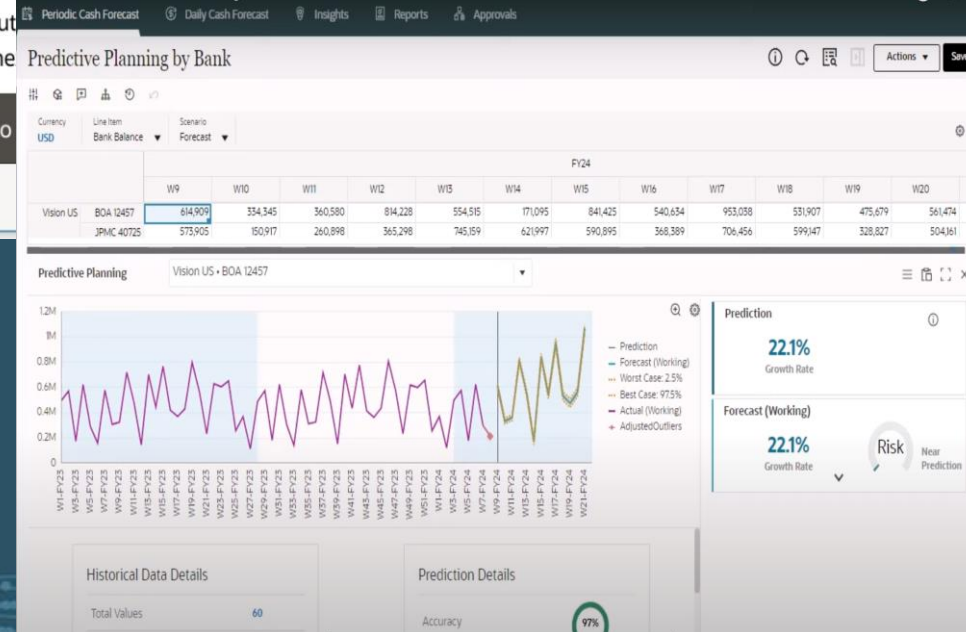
Periodic Cash Forecast  Daily Cash Forecast  Insights  Reports  Approvals

Predictive Planning by Bank

Actions ▾  Save

Currency USD  Line Item Bank Balance ▾  Scenario Forecast ▾

| | | FY24 | | | | | | | | | | | |
|---|---|---|---|---|---|---|---|---|---|---|---|---|---|
| | | W9 | W10 | W11 | W12 | W13 | W14 | W15 | W16 | W17 | W18 | W19 | W20 |
| Vision US | BOA 12457 | 614,909 | 334,345 | 360,580 | 814,228 | 554,515 | 171,095 | 841,425 | 540,634 | 953,038 | 531,907 | 475,679 | 561,474 |
| | JPMC 40725 | 573,905 | 150,917 | 260,898 | 365,298 | 745,159 | 621,997 | 590,895 | 368,389 | 706,456 | 599,147 | 328,827 | 504,161 |

Predictive Planning  Vision US • BOA 12457 ▾

1.2M
1M
0.8M
0.6M
0.4M
0.2M
0

W1-FY23 W3-FY23 W5-FY23 W7-FY23 W9-FY23 W11-FY23 W13-FY23 W15-FY23 W17-FY23 W19-FY23 W21-FY23 W23-FY23 W25-FY23 W27-FY23 W29-FY23 W31-FY23 W33-FY23 W35-FY23 W37-FY23 W39-FY23 W41-FY23 W43-FY23 W45-FY23 W47-FY23 W49-FY23 W51-FY23 W1-FY24 W3-FY24 W5-FY24 W7-FY24 W9-FY24 W11-FY24 W13-FY24 W15-FY24 W17-FY24 W19-FY24 W21-FY24

Prediction
Forecast (Working)
Worst Case: 2.5%
Best Case: 97.5%
Actual (Working)
AdjustedOutliers

Prediction
22.1%
Growth Rate

Forecast (Working)
22.1%
Growth Rate
Risk  Near Prediction

Historical Data Details
Total Values  60

Prediction Details
Accuracy  97%